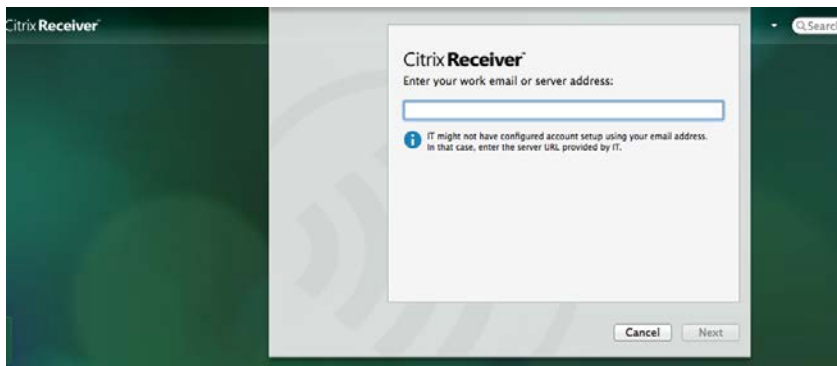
itrix Receiver

Searc

Citrix Receiver

Enter your work email or server address:

IT might not have configured account setup using your email address. In that case, enter the server URL provided by IT.

Cancel

Next